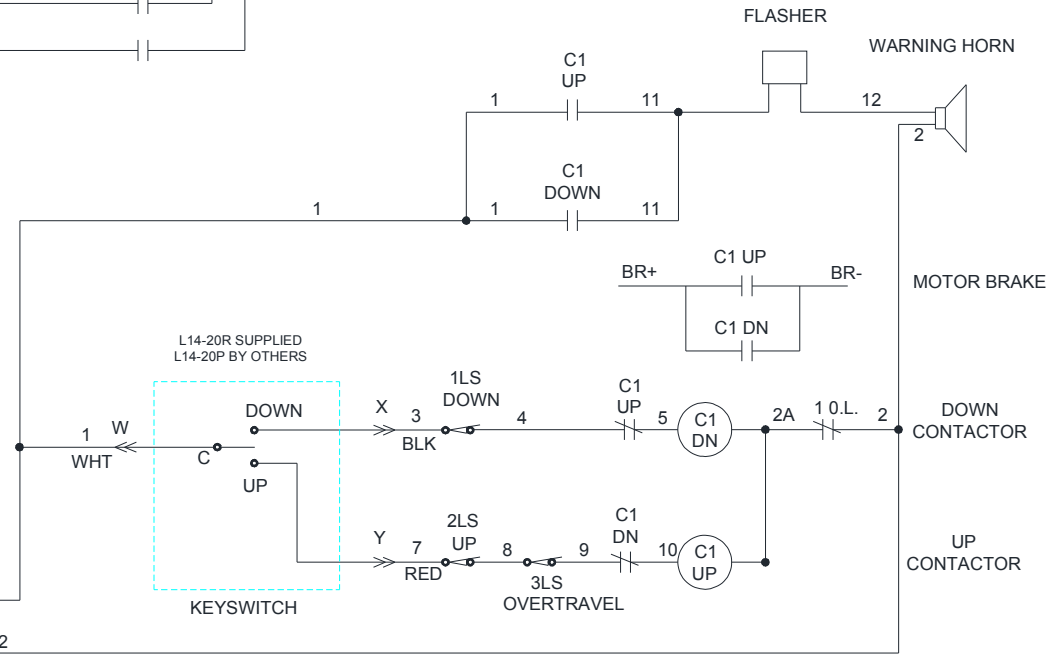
FLASHER

WARNING HORN

C1
UP

1

11

12

2

C1
DOWN

1

1

11

MOTOR BRAKE

C1 UP

BR+

BR-

C1 DN

L14-20R SUPPLIED
L14-20P BY OTHERS

1LS
DOWN

C1
UP

DOWN

X

3

4

5

C1
DN

2A

1 O.L.

2

DOWN
CONTACTOR

1

W

WHT

C

BLK

UP

2LS
UP

C1
DN

UP
CONTACTOR

Y

7

8

9

10

C1
UP

RED

3LS
OVERTRAVEL

KEYSWITCH

2